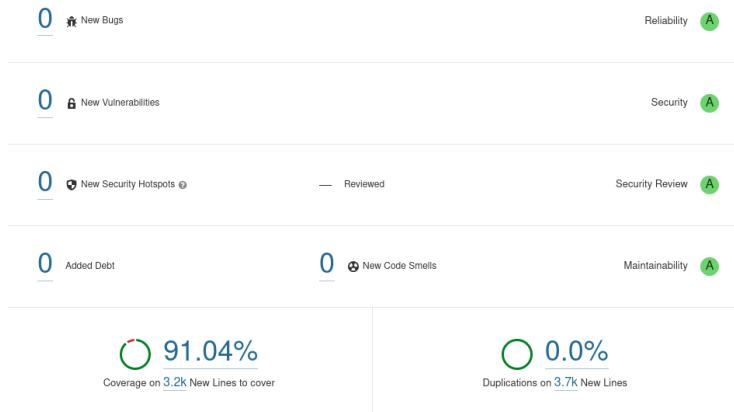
0 New Bugs

Reliability A

0 New Vulnerabilities

Security A

0 New Security Hotspots

— Reviewed

Security Review A

0 Added Debt

0 New Code Smells

Maintainability A

91.04%

Coverage on 3.2k New Lines to cover

0.0%

Duplications on 3.7k New Lines